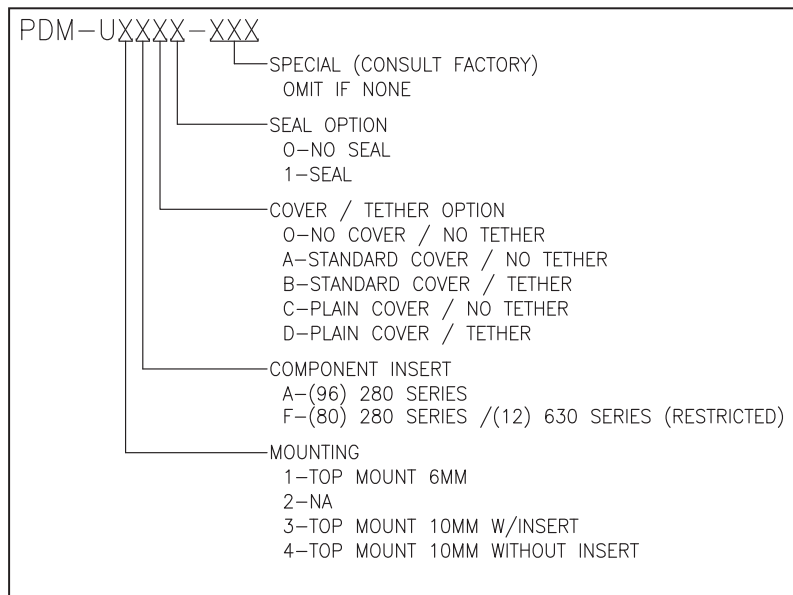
PDM–UXXXX–XXX

SPECIAL (CONSULT FACTORY)
OMIT IF NONE

SEAL OPTION
0–NO SEAL
1–SEAL

COVER / TETHER OPTION
0–NO COVER / NO TETHER
A–STANDARD COVER / NO TETHER
B–STANDARD COVER / TETHER
C–PLAIN COVER / NO TETHER
D–PLAIN COVER / TETHER

COMPONENT INSERT
A–(96) 280 SERIES
F–(80) 280 SERIES /(12) 630 SERIES (RESTRICTED)

MOUNTING
1–TOP MOUNT 6MM
2–NA
3–TOP MOUNT 10MM W/INSERT
4–TOP MOUNT 10MM WITHOUT INSERT